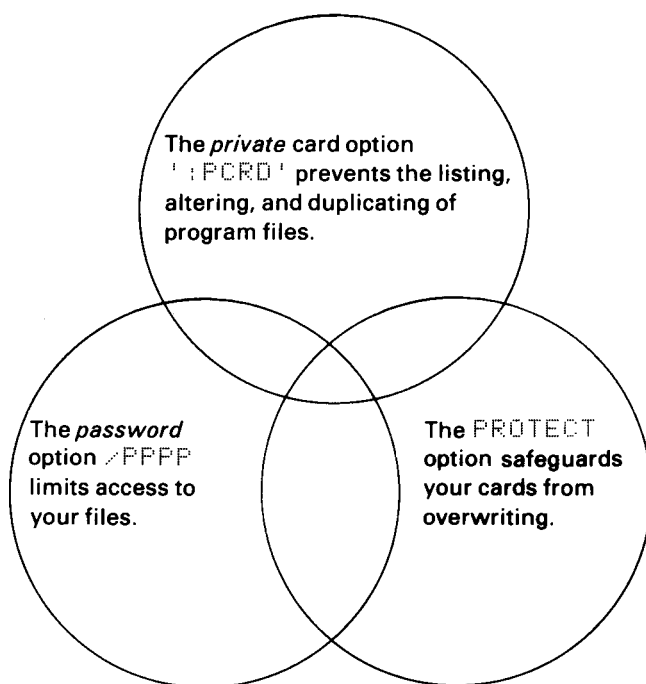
The private card option ':PCRD' prevents the listing, altering, and duplicating of program files.

The password option /PPPP limits access to your files.

The PROTECT option safeguards your cards from overwriting.